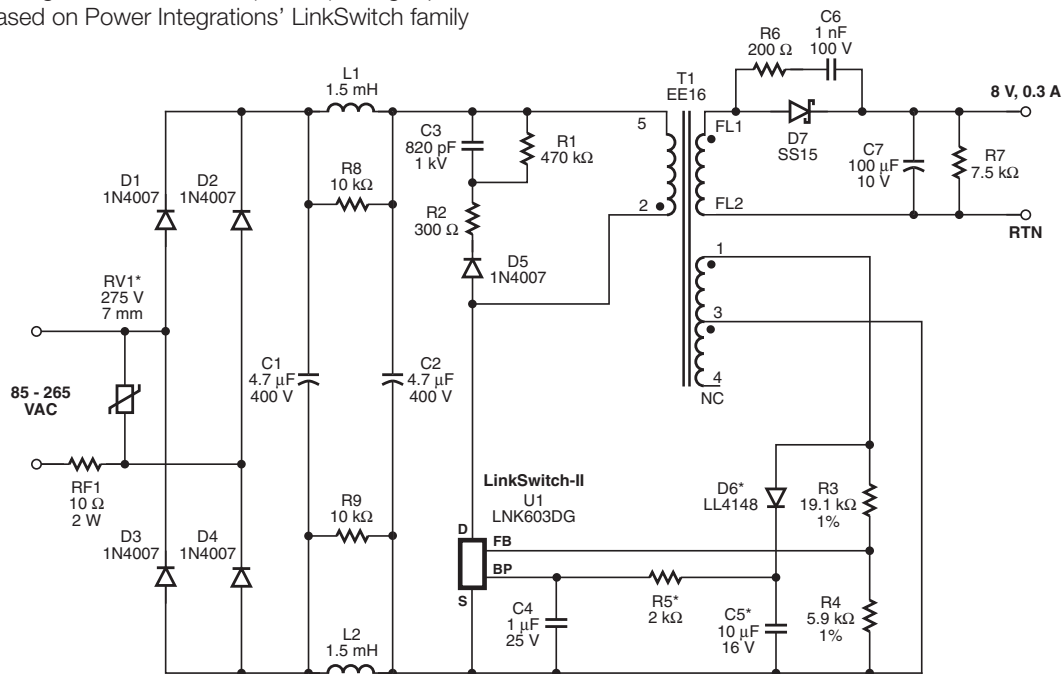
ased on Power Integrations' LinkSwitch family

L1
1.5 mH

C3
820 pF
1 kV

R1
470 kΩ

R2
300 Ω

D5
1N4007

T1
EE16

5

2

R6
200 Ω

C6
1 nF
100 V

FL1

D7
SS15

C7
100 μF
10 V

R7
7.5 kΩ

FL2

8 V, 0.3 A

RTN

1

3

4
NC

D1
1N4007

D2
1N4007

RV1*
275 V
7 mm

85 - 265
VAC

RF1
10 Ω
2 W

D3
1N4007

D4
1N4007

R8
10 kΩ

C1
4.7 μF
400 V

C2
4.7 μF
400 V

R9
10 kΩ

L2
1.5 mH

LinkSwitch-II
U1
LNK603DG

D
FB
BP
S

C4
1 μF
25 V

R5*
2 kΩ

D6*
LL4148

C5*
10 μF
16 V

R3
19.1 kΩ
1%

R4
5.9 kΩ
1%